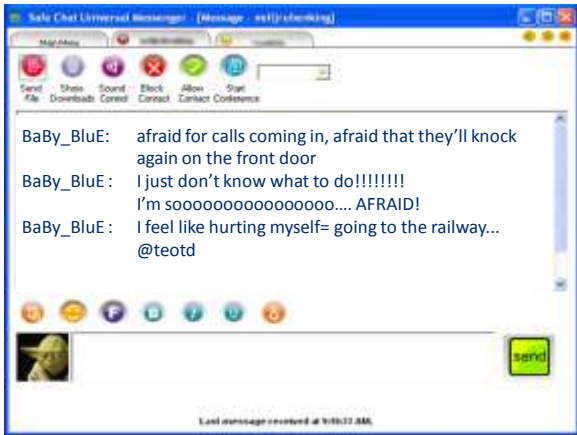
Safe Chat Universal Messenger - [Message - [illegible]]

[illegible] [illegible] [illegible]

Send File Show Downloads Sound Control Block Contact Allow Contact Start Conference

BaBy_BluE: afraid for calls coming in, afraid that they'll knock again on the front door
BaBy_BluE : I just don't know what to do!!!!!!!!
I'm soooooooooooooooo.... AFRAID!
BaBy_BluE : I feel like hurting myself= going to the railway...
@teotd

send

Last message received at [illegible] AM.